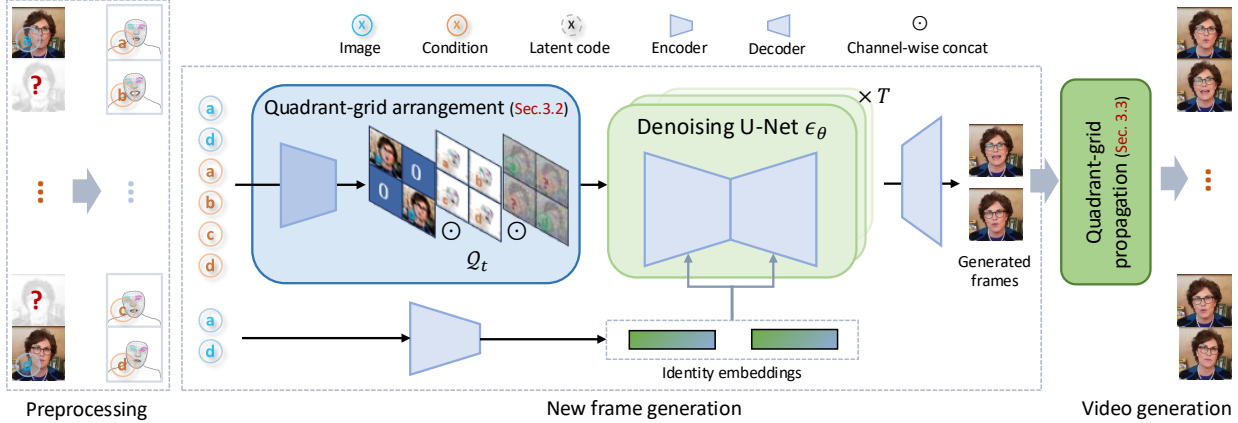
x Image
x Condition
x Latent code
Encoder
Decoder
$\odot$ Channel-wise concat

a
?
b
?
c
d

a
d
a
b
c
d

Quadrant-grid arrangement (Sec.3.2)

0
0
$\odot$
$\odot$
$\mathcal{Q}_t$

Denoising U-Net $\epsilon_\theta$
$\times T$

Generated frames

a
d

Identity embeddings

Quadrant-grid propagation (Sec. 3.3)

Preprocessing
New frame generation
Video generation